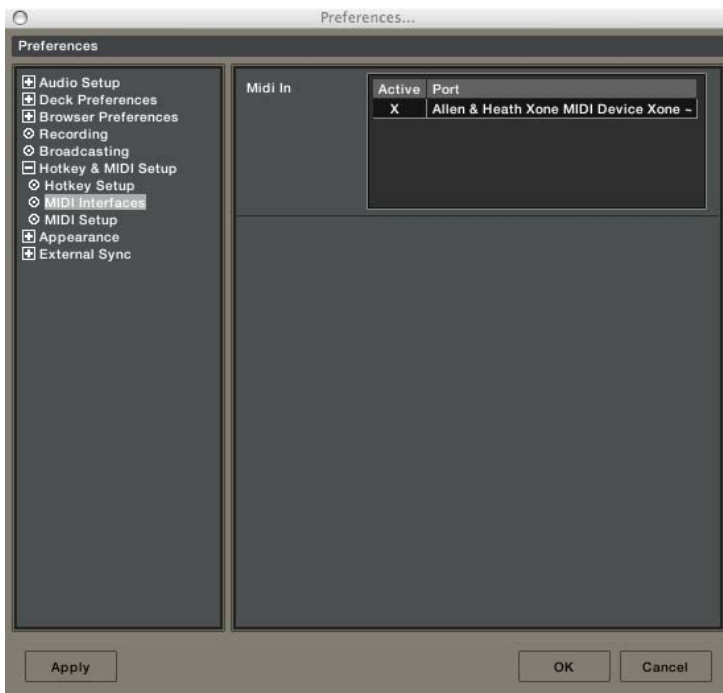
Preferences...

Preferences

Audio Setup
Deck Preferences
Browser Preferences
Recording
Broadcasting
Hotkey & MIDI Setup
Hotkey Setup
MIDI Interfaces
MIDI Setup
Appearance
External Sync

Midi In

| Active | Port |
|---|---|
| X | Allen & Heath Xone MIDI Device Xone - |

Apply

OK

Cancel